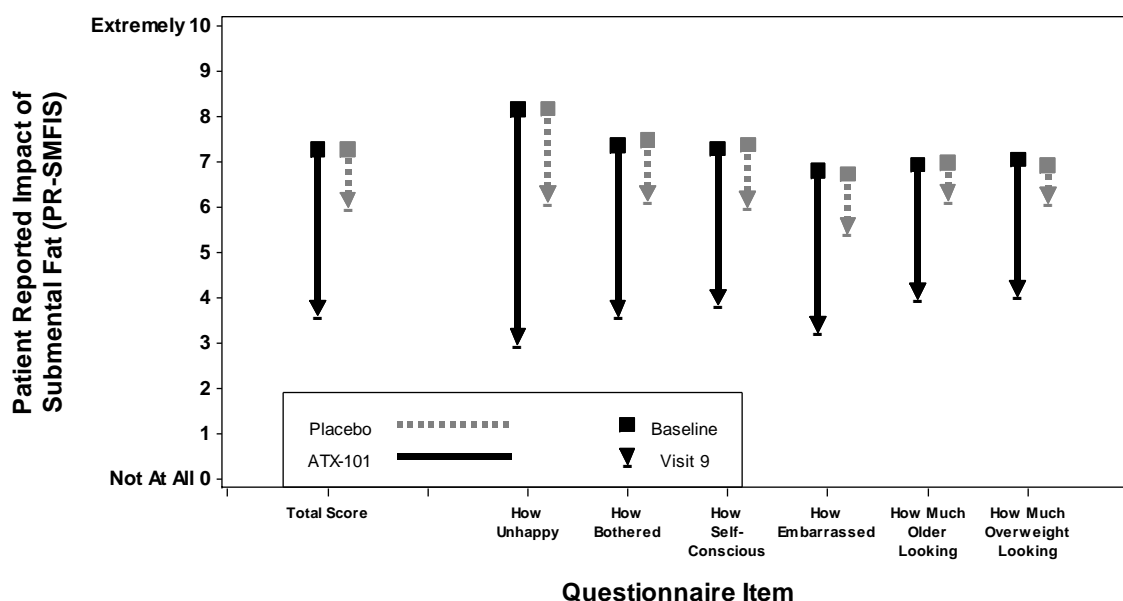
Extremely 10
9
8
7
6
5
4
3
2
1
Not At All 0

Patient Reported Impact of Submental Fat (PR-SMFIS)

Placebo
ATX-101
Baseline
Visit 9

Total Score
How Unhappy
How Bothered
How Self-Conscious
How Embarrassed
How Much Older Looking
How Much Overweight Looking

Questionnaire Item